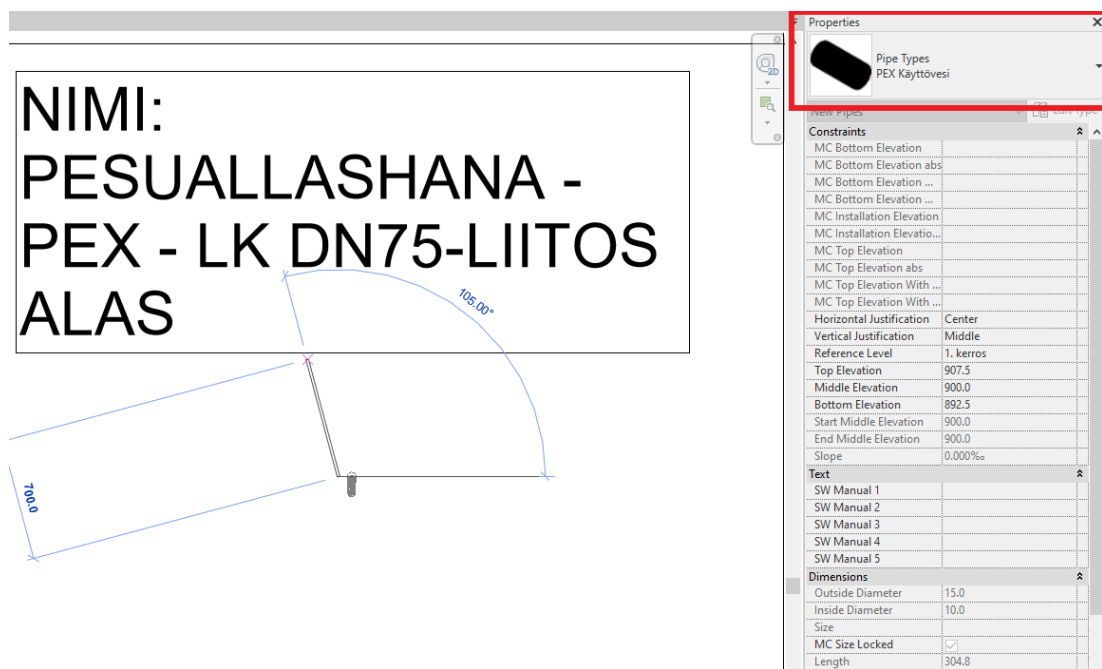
NIMI:
PESUALLASHANA - PEX - LK DN75-LIITOS ALAS

105.00°

700.0

Properties

Pipe Types
PEX Käyttövesi

New Pipes
Edit Type

| Constraints | |
|---|---|
| MC Bottom Elevation | |
| MC Bottom Elevation abs | |
| MC Bottom Elevation ... | |
| MC Bottom Elevation ... | |
| MC Installation Elevation | |
| MC Installation Elevatio... | |
| MC Top Elevation | |
| MC Top Elevation abs | |
| MC Top Elevation With ... | |
| MC Top Elevation With ... | |
| Horizontal Justification | Center |
| Vertical Justification | Middle |
| Reference Level | 1. kerros |
| Top Elevation | 907.5 |
| Middle Elevation | 900.0 |
| Bottom Elevation | 892.5 |
| Start Middle Elevation | 900.0 |
| End Middle Elevation | 900.0 |
| Slope | 0.000‰ |
| Text | |
| SW Manual 1 | |
| SW Manual 2 | |
| SW Manual 3 | |
| SW Manual 4 | |
| SW Manual 5 | |
| Dimensions | |
| Outside Diameter | 15.0 |
| Inside Diameter | 10.0 |
| Size | |
| MC Size Locked | |
| Length | 304.8 |